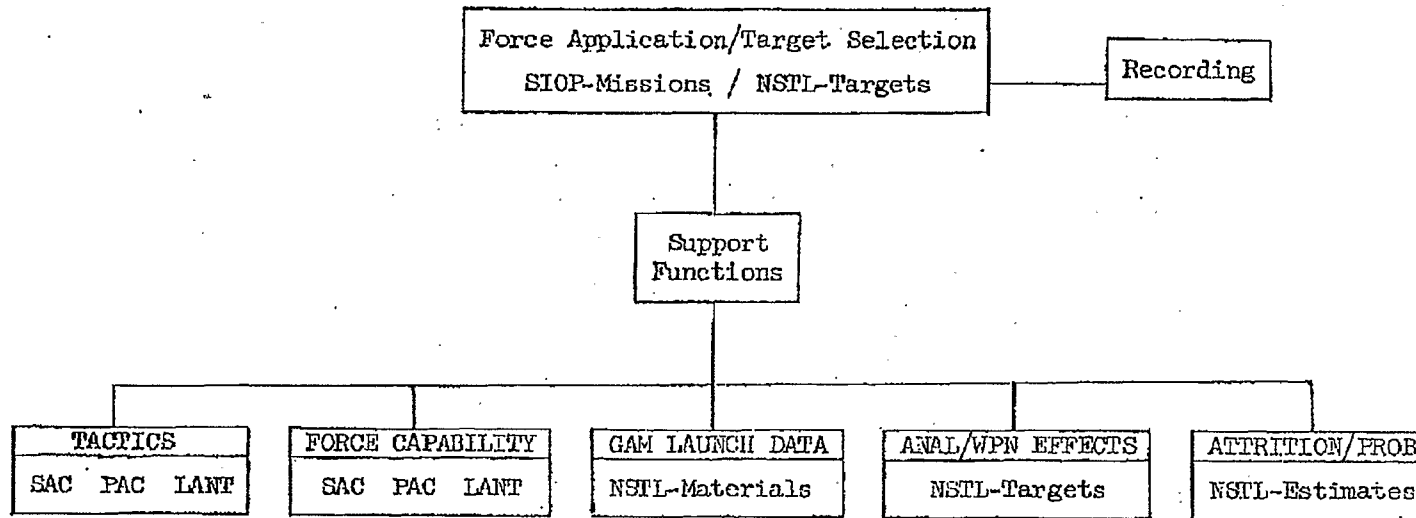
Force Application/Target Selection
SIOP-Missions / NSTL-Targets

Recording

Support Functions

TACTICS
SAC PAC LANT

FORCE CAPABILITY
SAC PAC LANT

GAM LAUNCH DATA
NSTL-Materials

ANAL/WPN EFFECTS
NSTL-Targets

ATTRITION/PROB
NSTL-Estimates